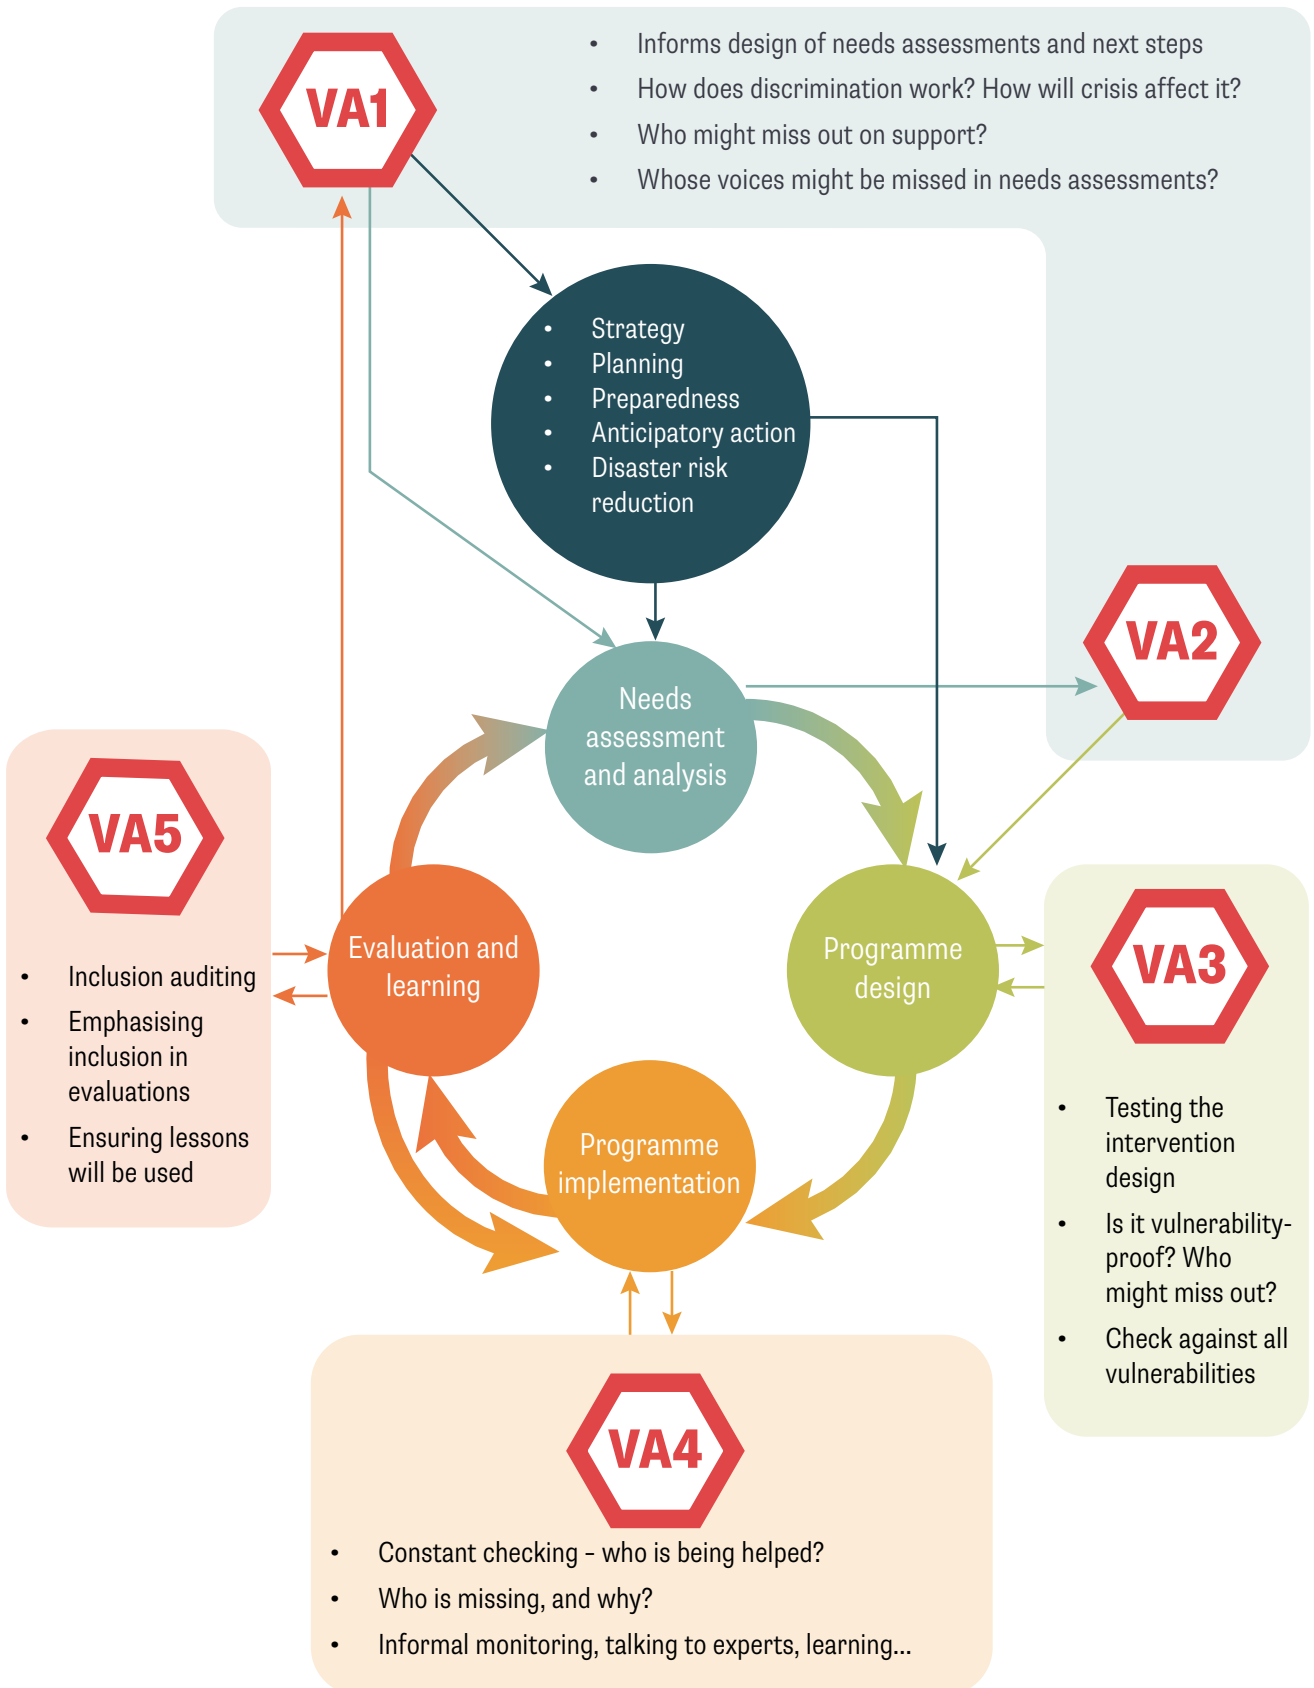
VA1

- Informs design of needs assessments and next steps
- How does discrimination work? How will crisis affect it?
- Who might miss out on support?
- Whose voices might be missed in needs assessments?

- Strategy
- Planning
- Preparedness
- Anticipatory action
- Disaster risk reduction

VA2

Needs assessment and analysis

VA5

- Inclusion auditing
- Emphasising inclusion in evaluations
- Ensuring lessons will be used

Evaluation and learning

Programme design

VA3

- Testing the intervention design
- Is it vulnerability-proof? Who might miss out?
- Check against all vulnerabilities

Programme implementation

VA4

- Constant checking – who is being helped?
- Who is missing, and why?
- Informal monitoring, talking to experts, learning...